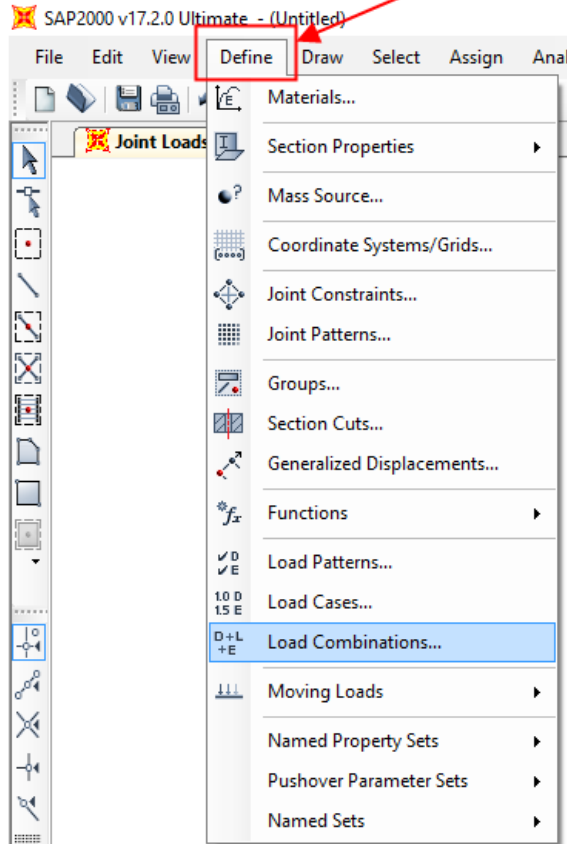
SAP2000 v17.2.0 Ultimate - (Untitled)

File Edit View Define Draw Select Assign Anal

Joint Loads

Materials...
Section Properties
Mass Source...
Coordinate Systems/Grids...
Joint Constraints...
Joint Patterns...
Groups...
Section Cuts...
Generalized Displacements...
Functions
Load Patterns...
Load Cases...
Load Combinations...
Moving Loads
Named Property Sets
Pushover Parameter Sets
Named Sets